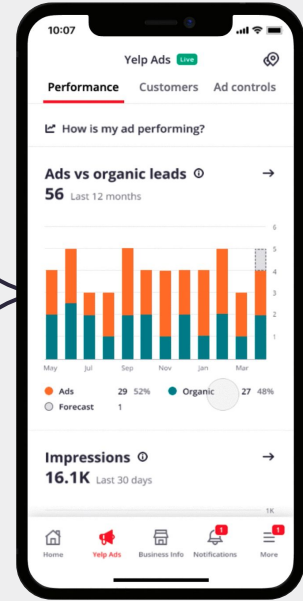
10:07

Yelp Ads Live

Performance Customers Ad controls

How is my ad performing?

Ads vs organic leads
56 Last 12 months

6
5
4
3
2
1

May Jul Sep Nov Jan Mar

Ads 29 52%
Organic 27 48%
Forecast 1

Impressions
16.1K Last 30 days

1K

Home
Yelp Ads
Business Info
1
Notifications
1
More